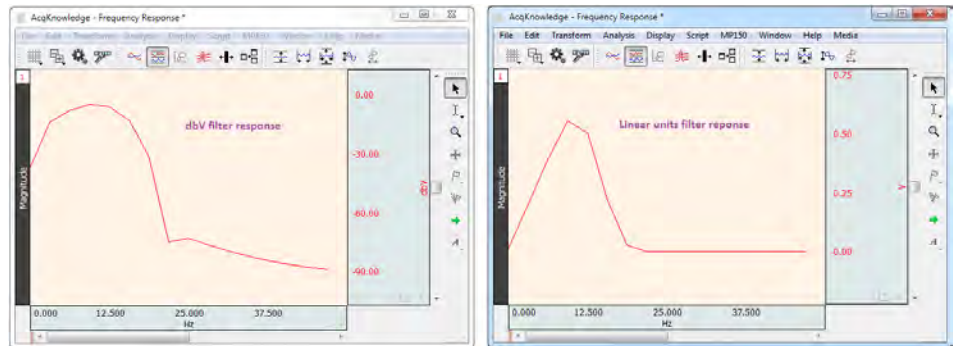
AcqKnowledge - Frequency Response *

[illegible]

1

Magnitude

dbV filter response

0.00

-30.00

-60.00

-90.00

dBV

0.000 12.500 25.000 37.500

Hz

AcqKnowledge - Frequency Response *

File Edit Transform Analysis Display Script MP150 Window Help Media

1

Magnitude

Linear units filter reponse

0.75

0.50

0.25

0.00

V

0.000 12.500 25.000 37.500

Hz